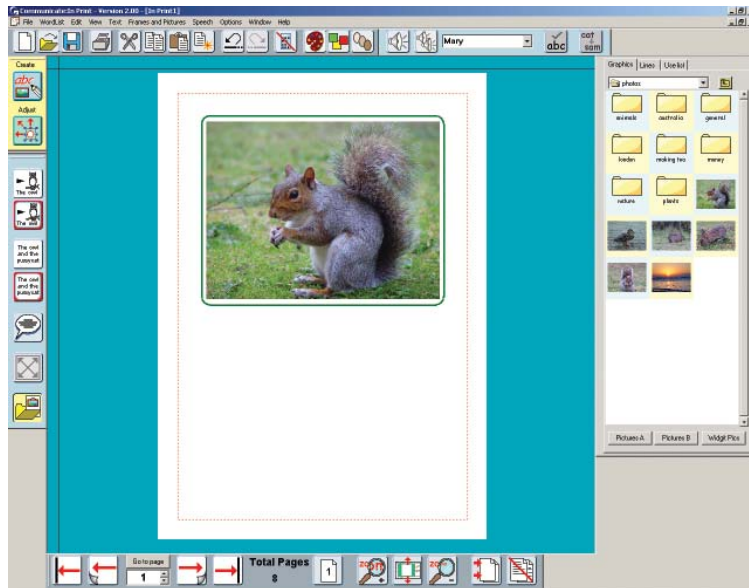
Communicate: In Print - Version 2.00 - [In Print1]

File WordList Edit View Text Frames and Pictures Speech Options Window Help

Mary

abc

cat sam

Create

abc

Adjust

The owl

The owl

The owl and the pussycat

The owl and the pussycat

Graphics Lines Userlist

photos

animals

australia

general

london

making tea

money

nature

plants

Pictures A

Pictures B

Widgit Pics

Go to page

1

Total Pages

8

1